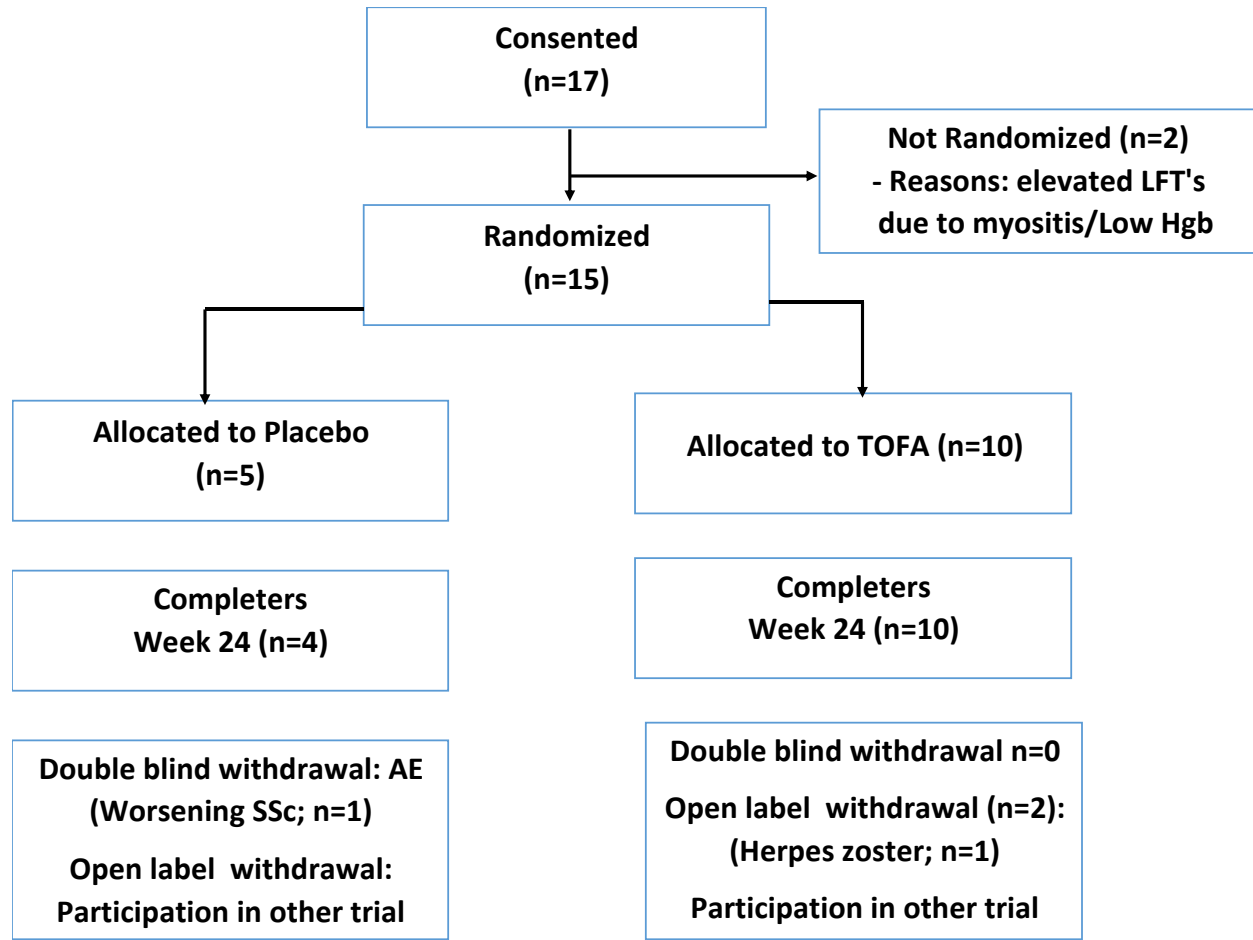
Consented
(n=17)

Not Randomized (n=2)
- Reasons: elevated LFT's due to myositis/Low Hgb

Randomized
(n=15)

Allocated to Placebo
(n=5)

Allocated to TOFA (n=10)

Completers
Week 24 (n=4)

Completers
Week 24 (n=10)

Double blind withdrawal: AE (Worsening SSc; n=1)

Open label withdrawal: Participation in other trial

Double blind withdrawal n=0

Open label withdrawal (n=2): (Herpes zoster; n=1)

Participation in other trial